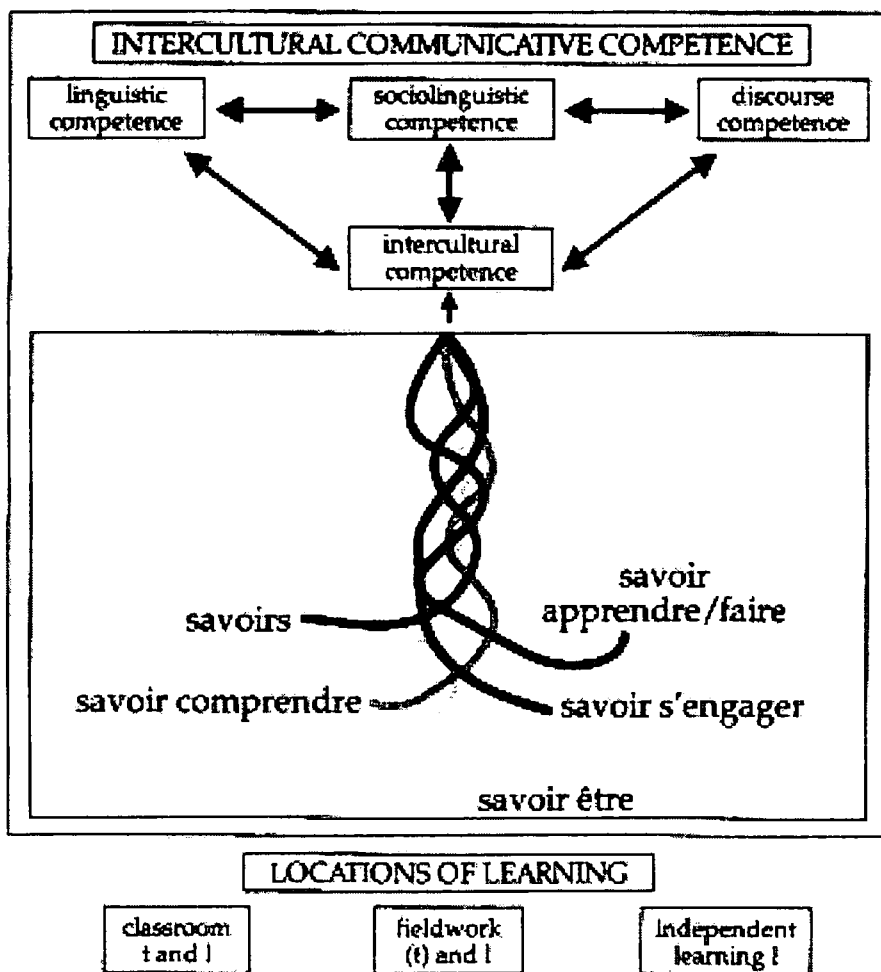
INTERCULTURAL COMMUNICATIVE COMPETENCE

linguistic competence

sociolinguistic competence

discourse competence

intercultural competence

savoirs

savoir apprendre/faire

savoir comprendre

savoir s'engager

savoir être

LOCATIONS OF LEARNING

classroom t and l

fieldwork (t) and l

Independent learning l